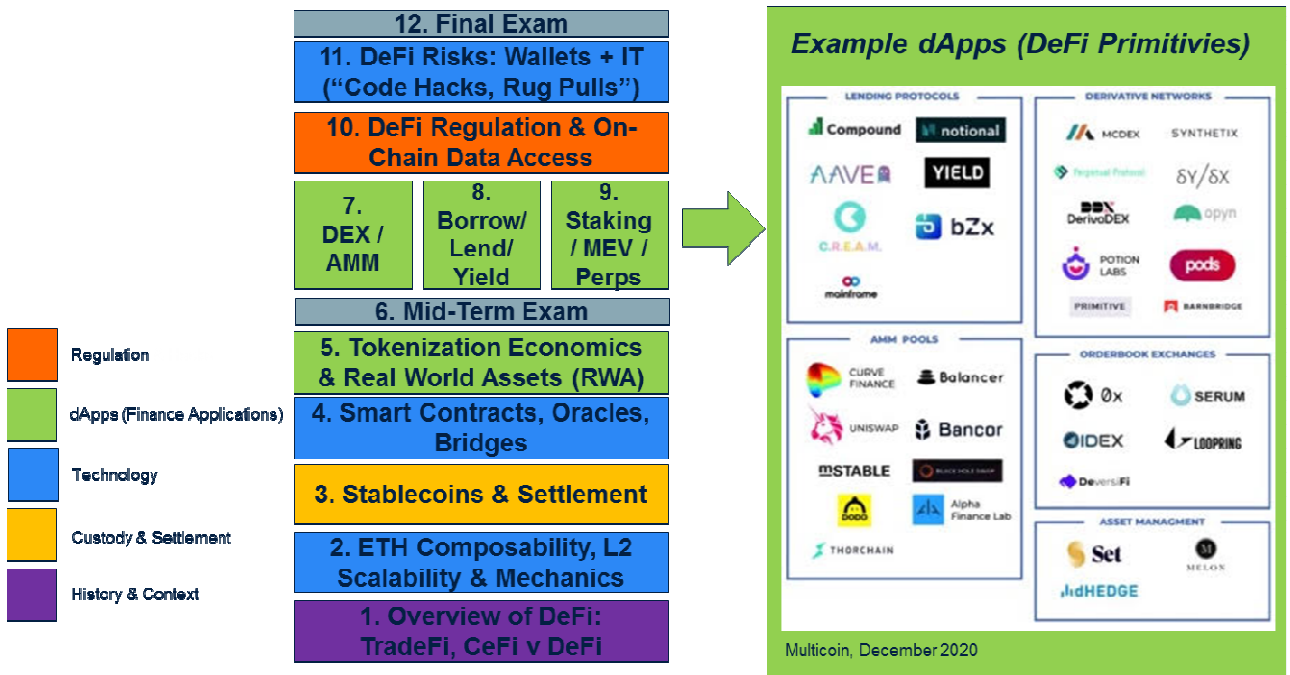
Regulation

dApps (Finance Applications)

Technology

Custody & Settlement

History & Context

12. Final Exam

11. DeFi Risks: Wallets + IT ("Code Hacks, Rug Pulls")

10. DeFi Regulation & On-Chain Data Access

7. DEX / AMM

8. Borrow/ Lend/ Yield

9. Staking / MEV / Perps

6. Mid-Term Exam

5. Tokenization Economics & Real World Assets (RWA)

4. Smart Contracts, Oracles, Bridges

3. Stablecoins & Settlement

2. ETH Composability, L2 Scalability & Mechanics

1. Overview of DeFi: TradeFi, CeFi v DeFi

Example dApps (DeFi Primitivies)

LENDING PROTOCOLS

Compound

notional

AAVE

YIELD

C.R.E.A.M.

bZx

mainframe

DERIVATIVE NETWORKS

MCDEX

SYNTHETIX

Perpetual Protocol

$\delta Y/\delta X$

DerivaDEX

opyn

POTION LABS

pods

PRIMITIVE

BARNBRIDGE

AMM POOLS

CURVE FINANCE

Balancer

UNISWAP

Bancor

mSTABLE

BLACK HOLE SWAP

DODO

Alpha Finance Lab

THORCHAIN

ORDERBOOK EXCHANGES

0x

SERUM

IDEX

LOOPRING

DeversiFi

ASSET MANAGMENT

Set

MELON

dHEDGE

Multicoin, December 2020